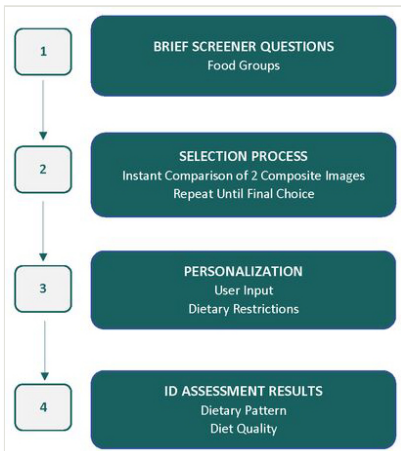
1

BRIEF SCREENER QUESTIONS
Food Groups

2

SELECTION PROCESS
Instant Comparison of 2 Composite Images
Repeat Until Final Choice

3

PERSONALIZATION
User Input
Dietary Restrictions

4

ID ASSESSMENT RESULTS
Dietary Pattern
Diet Quality